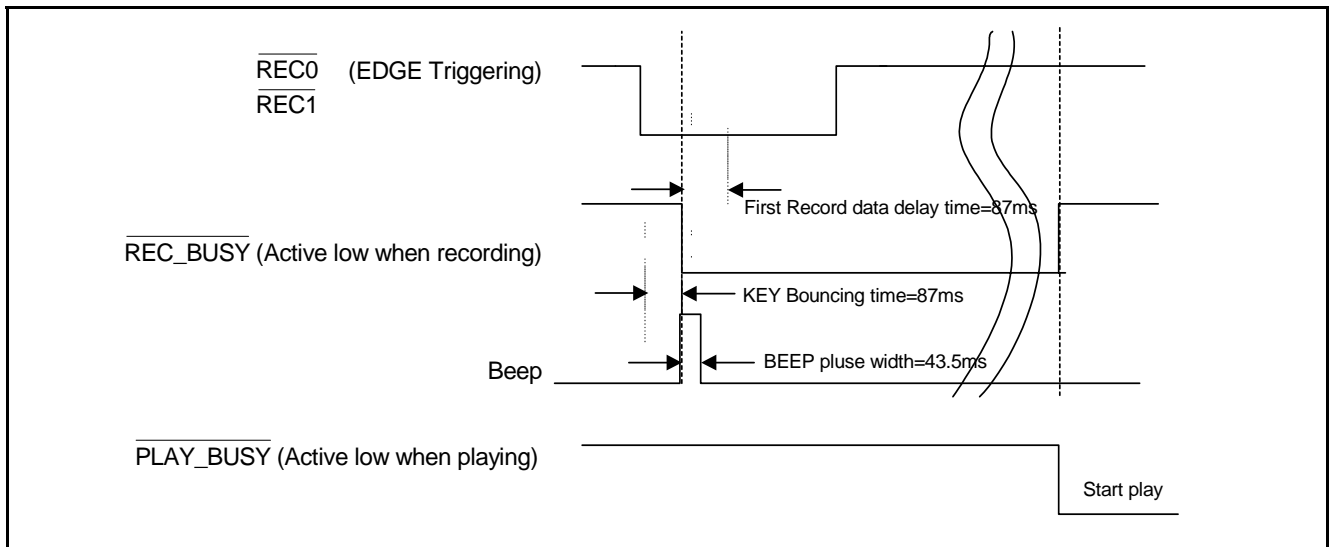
$\overline{REC0}$ (EDGE Triggering)
$\overline{REC1}$

First Record data delay time=87ms

$\overline{REC\_BUSY}$ (Active low when recording)

KEY Bouncing time=87ms

Beep

BEEP pluse width=43.5ms

$\overline{PLAY\_BUSY}$ (Active low when playing)

Start play